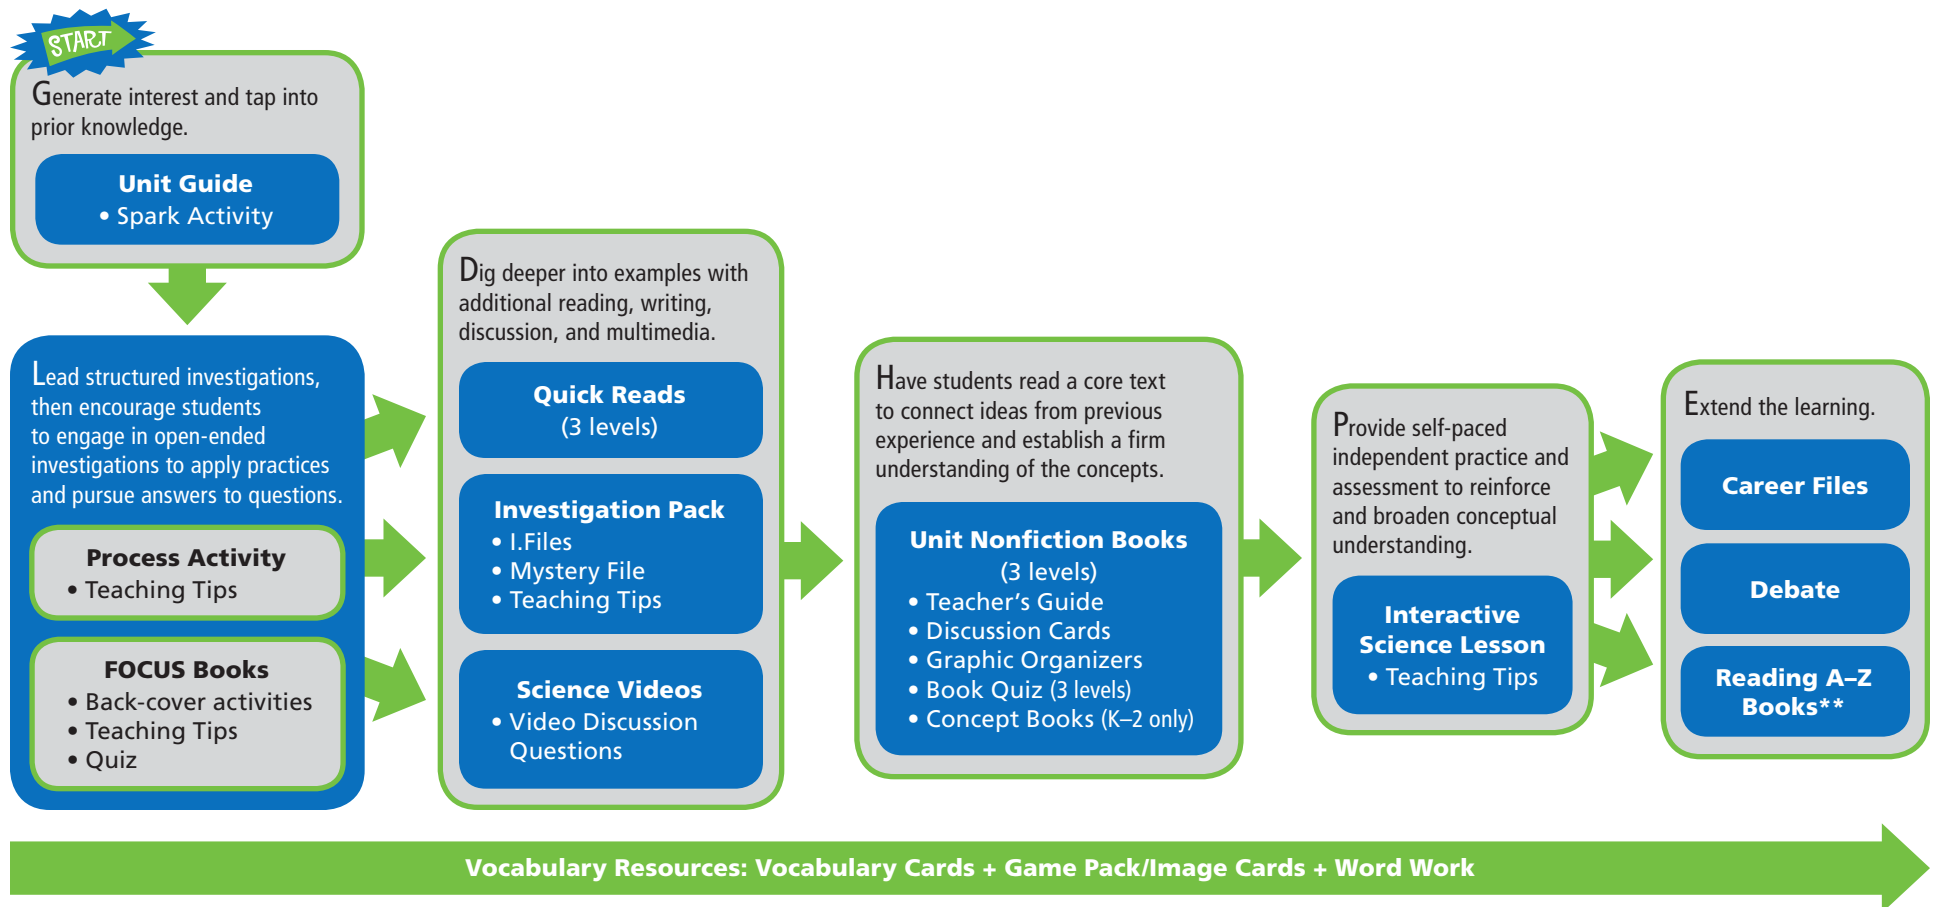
START

Generate interest and tap into prior knowledge.

Unit Guide
• Spark Activity

Lead structured investigations, then encourage students to engage in open-ended investigations to apply practices and pursue answers to questions.

Process Activity
• Teaching Tips

FOCUS Books
• Back-cover activities
• Teaching Tips
• Quiz

Dig deeper into examples with additional reading, writing, discussion, and multimedia.

Quick Reads
(3 levels)

Investigation Pack
• I.Files
• Mystery File
• Teaching Tips

Science Videos
• Video Discussion Questions

Have students read a core text to connect ideas from previous experience and establish a firm understanding of the concepts.

Unit Nonfiction Books
(3 levels)
• Teacher's Guide
• Discussion Cards
• Graphic Organizers
• Book Quiz (3 levels)
• Concept Books (K–2 only)

Provide self-paced independent practice and assessment to reinforce and broaden conceptual understanding.

Interactive Science Lesson
• Teaching Tips

Extend the learning.

Career Files

Debate

Reading A–Z Books**

Vocabulary Resources: Vocabulary Cards + Game Pack/Image Cards + Word Work